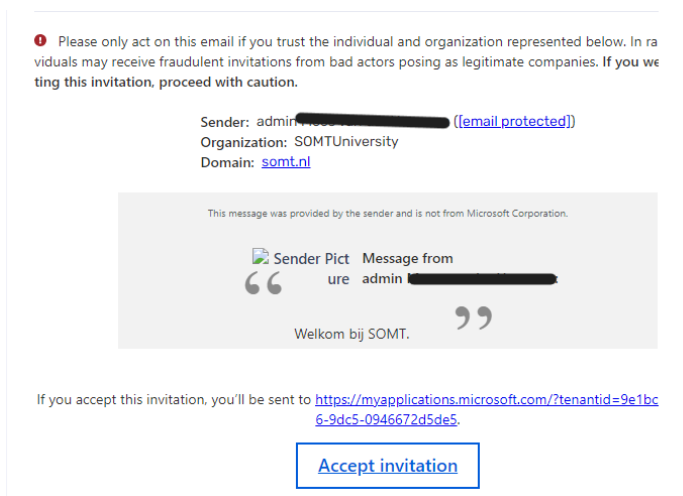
Please only act on this email if you trust the individual and organization represented below. In ra viduals may receive fraudulent invitations from bad actors posing as legitimate companies. **If you we ting this invitation, proceed with caution.**

Sender: admin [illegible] ([email protected])
Organization: SOMTUniversity
Domain: somt.nl

This message was provided by the sender and is not from Microsoft Corporation.

Sender Picture

“

Message from admin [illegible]

Welkom bij SOMT.

”

If you accept this invitation, you'll be sent to https://myapplications.microsoft.com/?tenantid=9e1bc 6-9dc5-0946672d5de5.

Accept invitation